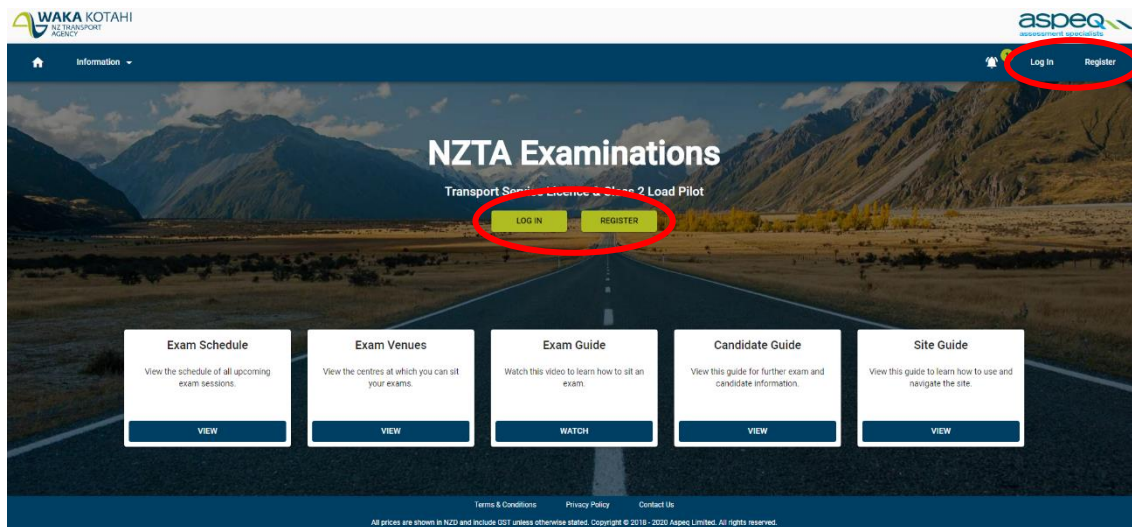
WAKA KOTAHI
NZ TRANSPORT AGENCY

aspeq
assessment specialists

Information

Log In Register

NZTA Examinations

Transport Service Licence & Class 2 Load Pilot

LOG IN REGISTER

Exam Schedule
View the schedule of all upcoming exam sessions.
VIEW

Exam Venues
View the centres at which you can sit your exams.
VIEW

Exam Guide
Watch this video to learn how to sit an exam.
WATCH

Candidate Guide
View this guide for further exam and candidate information.
VIEW

Site Guide
View this guide to learn how to use and navigate the site.
VIEW

Terms & Conditions Privacy Policy Contact Us

All prices are shown in NZD and include GST unless otherwise stated. Copyright © 2018 - 2020 Aspeq Limited. All rights reserved.